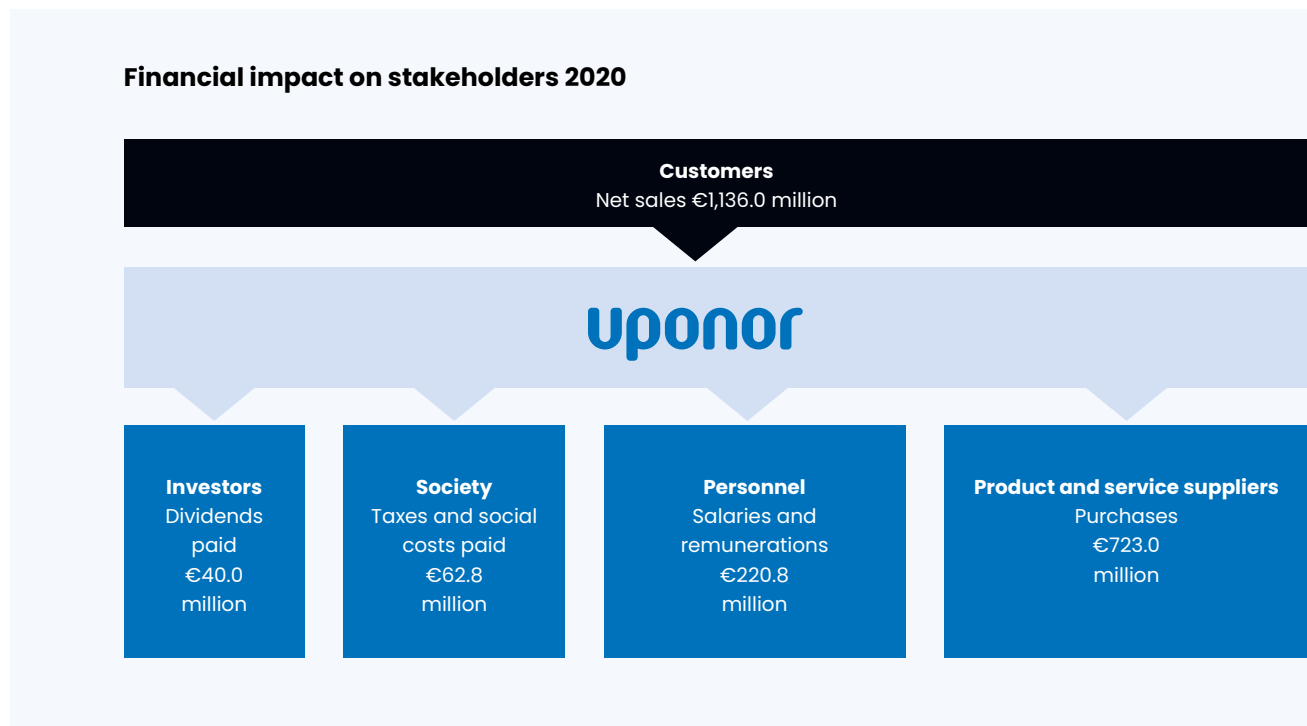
Financial impact on stakeholders 2020

Customers
Net sales €1,136.0 million

uponor

Investors
Dividends paid
€40.0 million

Society
Taxes and social costs paid
€62.8 million

Personnel
Salaries and remunerations
€220.8 million

Product and service suppliers
Purchases
€723.0 million